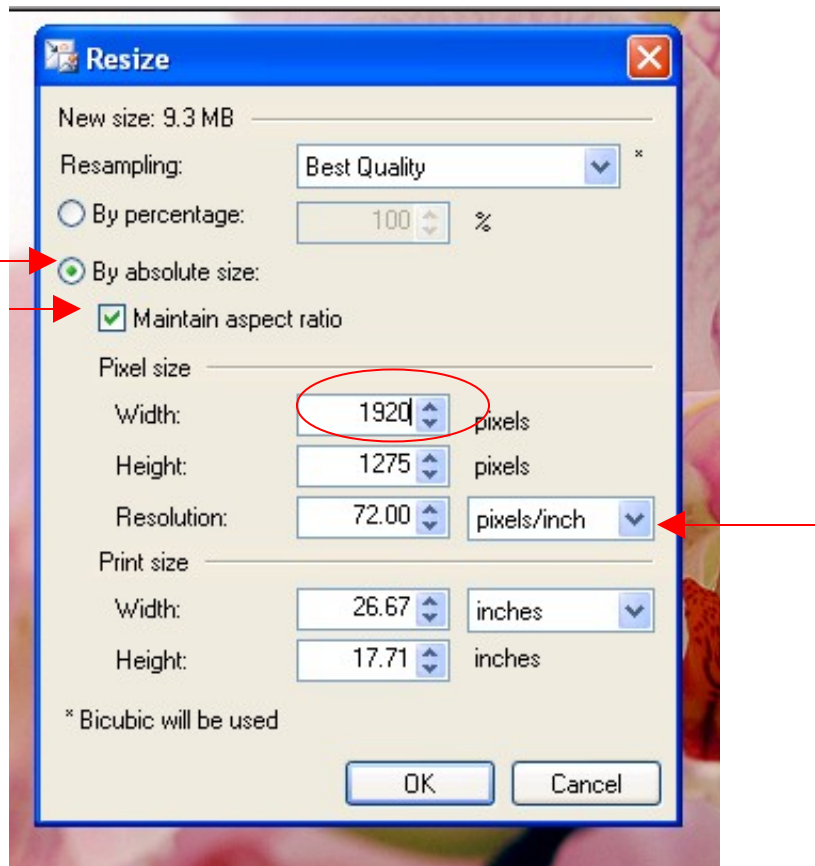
Resize

New size: 9.3 MB

Resampling: Best Quality *

By percentage: 100 %

By absolute size:

Maintain aspect ratio

Pixel size

Width: 1920 pixels

Height: 1275 pixels

Resolution: 72.00 pixels/inch

Print size

Width: 26.67 inches

Height: 17.71 inches

* Bicubic will be used

OK Cancel